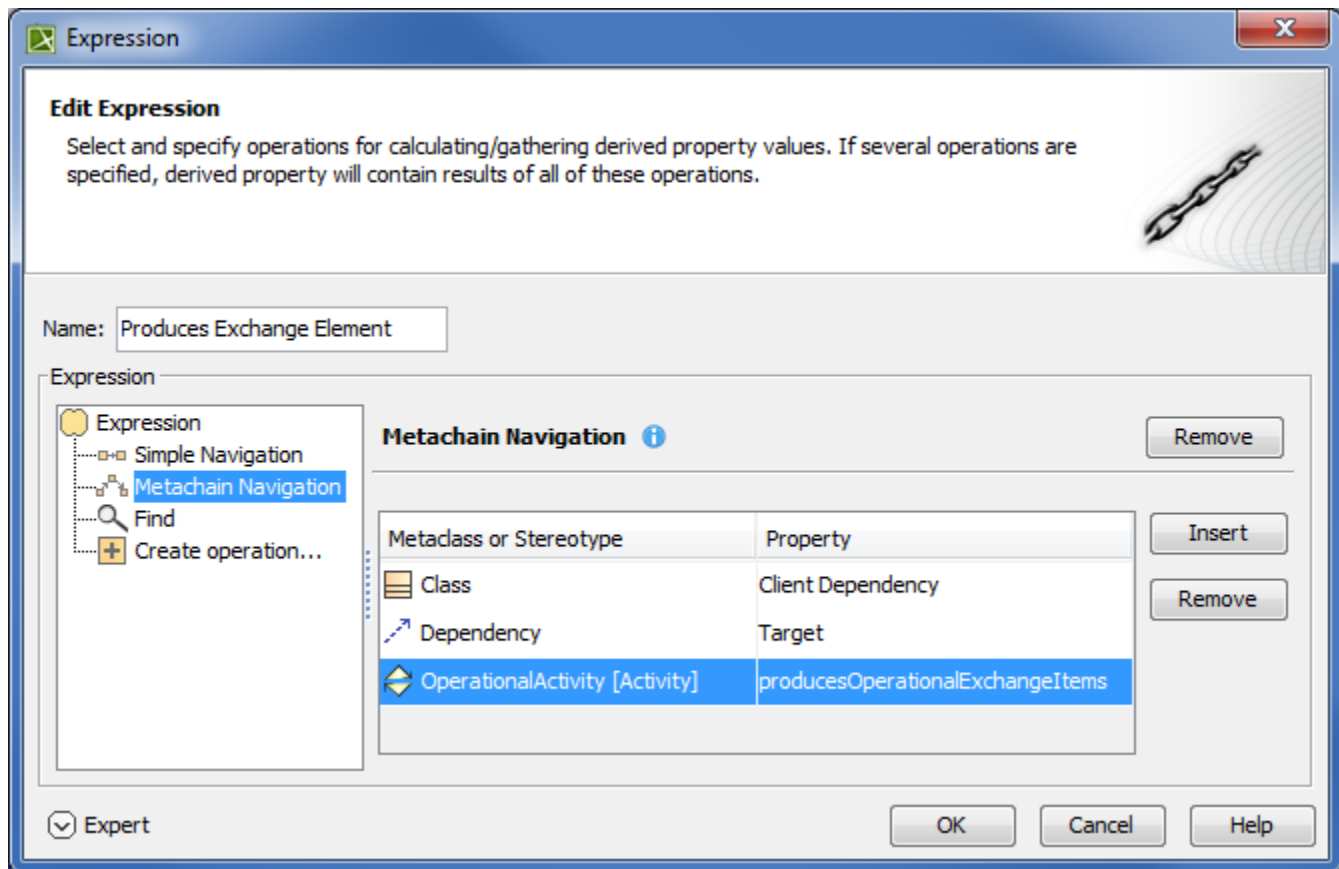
Expression

Edit Expression

Select and specify operations for calculating/gathering derived property values. If several operations are specified, derived property will contain results of all of these operations.

Name: Produces Exchange Element

Expression

Expression
Simple Navigation
Metachain Navigation
Find
Create operation...

Metachain Navigation

Remove

| Metaclass or Stereotype | Property |
|---|---|
| Class | Client Dependency |
| Dependency | Target |
| OperationalActivity [Activity] | producesOperationalExchangeItems |

Insert

Remove

Expert

OK

Cancel

Help